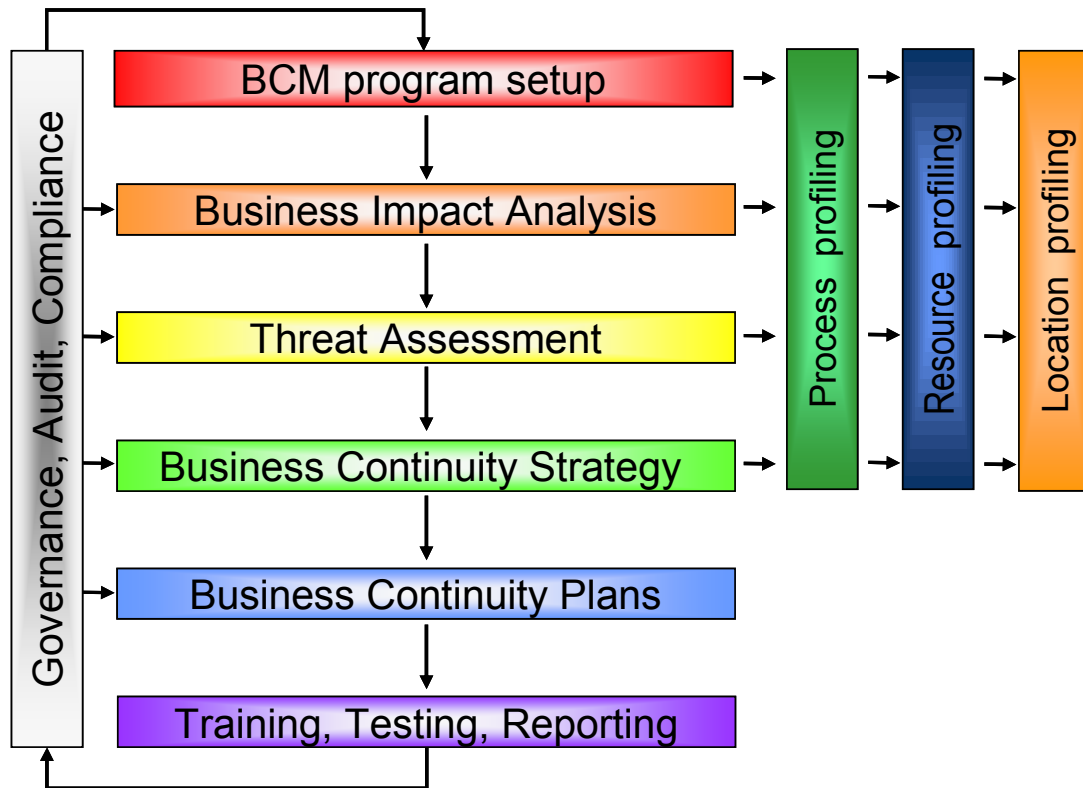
Governance, Audit, Compliance

BCM program setup

Business Impact Analysis

Threat Assessment

Business Continuity Strategy

Business Continuity Plans

Training, Testing, Reporting

Process profiling

Resource profiling

Location profiling